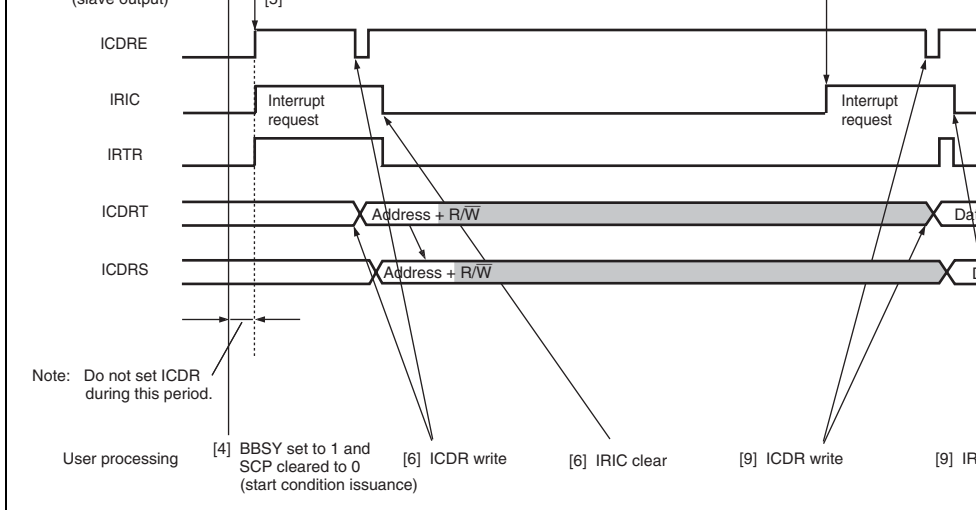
(slave output)

[5]

ICDRE

IRIC

Interrupt request

Interrupt request

IRTR

ICDRT

Address + $R/\overline{W}$

Da

ICDRS

Address + $R/\overline{W}$

D

Note: Do not set ICDR during this period.

User processing

[4] BBSY set to 1 and SCP cleared to 0 (start condition issuance)

[6] ICDR write

[6] IRIC clear

[9] ICDR write

[9] IR